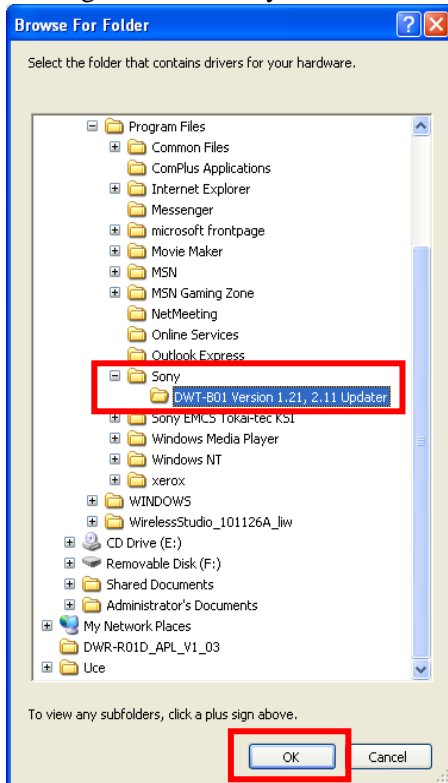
Browse For Folder

Select the folder that contains drivers for your hardware.

Program Files
Common Files
ComPlus Applications
Internet Explorer
Messenger
microsoft frontpage
Movie Maker
MSN
MSN Gaming Zone
NetMeeting
Online Services
Outlook Express
Sony
DWT-B01 Version 1.21, 2.11 Updater
Sony EMCS Tokai-tec KSI
Windows Media Player
Windows NT
xerox
WINDOWS
WirelessStudio_101126A_liw
CD Drive (E:)
Removable Disk (F:)
Shared Documents
Administrator's Documents
My Network Places
DWR-R01D_APL_V1_03
Uce

To view any subfolders, click a plus sign above.

OK
Cancel